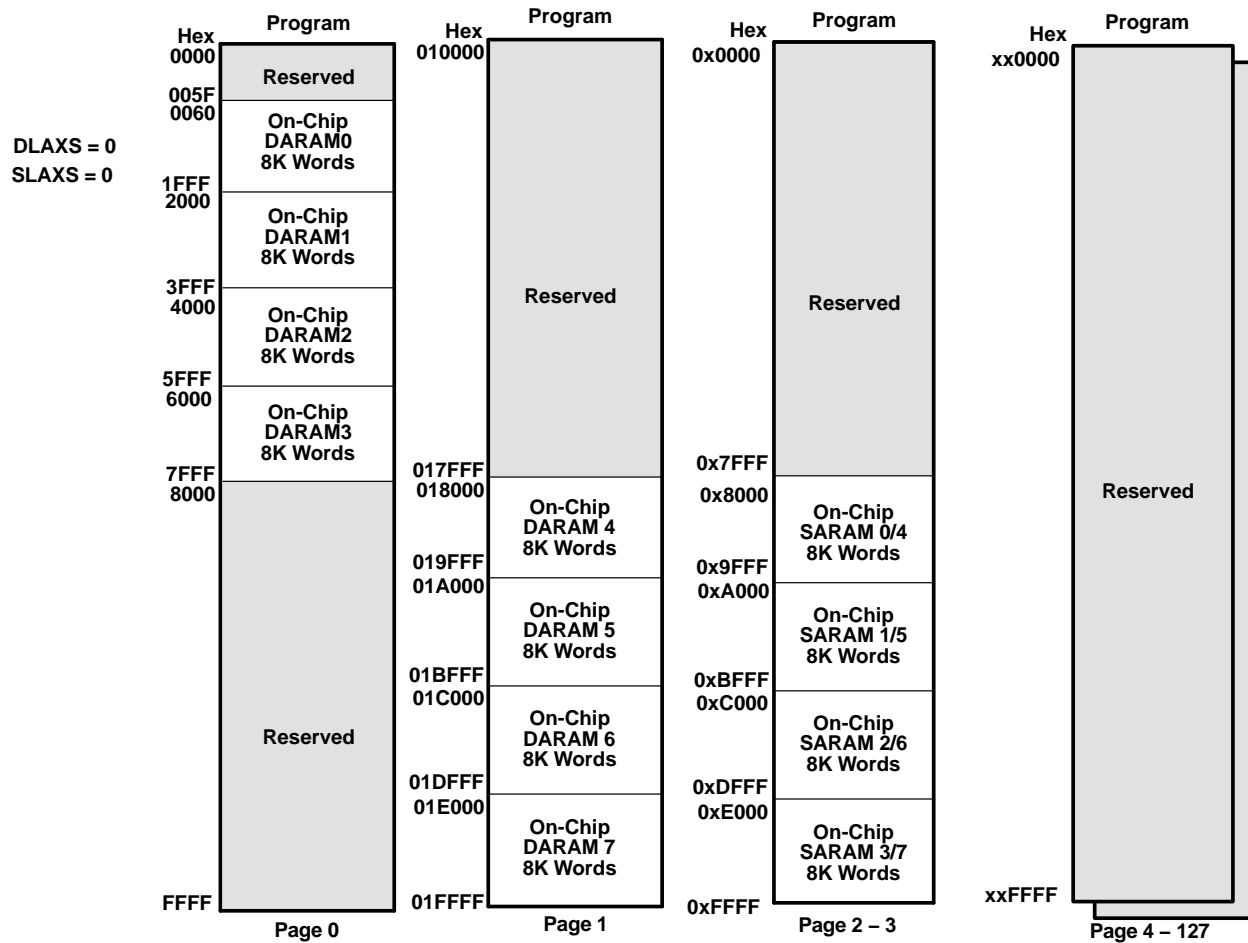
DLAXS = 0
SLAXS = 0

Hex
Program
0000
Reserved
005F
0060
On-Chip DARAM0 8K Words
1FFF
2000
On-Chip DARAM1 8K Words
3FFF
4000
On-Chip DARAM2 8K Words
5FFF
6000
On-Chip DARAM3 8K Words
7FFF
8000
Reserved
FFFF
Page 0

Hex
Program
010000
Reserved
017FFF
018000
On-Chip DARAM 4 8K Words
019FFF
01A000
On-Chip DARAM 5 8K Words
01BFFF
01C000
On-Chip DARAM 6 8K Words
01DFFF
01E000
On-Chip DARAM 7 8K Words
01FFFF
Page 1

Hex
Program
0x0000
Reserved
0x7FFF
0x8000
On-Chip SARAM 0/4 8K Words
0x9FFF
0xA000
On-Chip SARAM 1/5 8K Words
0xBFFF
0xC000
On-Chip SARAM 2/6 8K Words
0xDFFF
0xE000
On-Chip SARAM 3/7 8K Words
0xFFFF
Page 2 – 3

Hex
Program
xx0000
Reserved
xxFFFF
Page 4 – 127